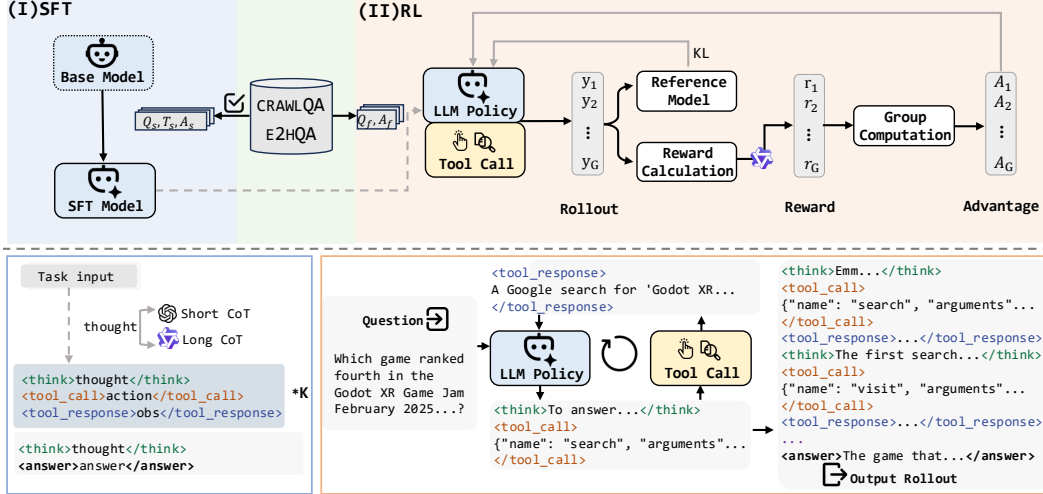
(I)SFT

Base Model

SFT Model

$Q_s, T_s, A_s$

CRAWLQA
E2HQA

$Q_f, A_f$

(II)RL

KL

LLM Policy

Tool Call

$y_1$
$y_2$
⋮
$y_G$

Rollout

Reference Model

Reward Calculation

$r_1$
$r_2$
⋮
$r_G$

Reward

Group Computation

$A_1$
$A_2$
⋮
$A_G$

Advantage

Task input

thought

Short CoT

Long CoT

<think>thought</think>
<tool_call>action</tool_call>
<tool_response>obs</tool_response>

*K

<think>thought</think>
<answer>answer</answer>

Question

Which game ranked fourth in the Godot XR Game Jam February 2025...?

<tool_response>
A Google search for 'Godot XR...
</tool_response>

LLM Policy

Tool Call

<think>To answer...</think>
<tool_call>
{"name": "search", "arguments"...
</tool_call>

<think>Emm...</think>
<tool_call>
{"name": "search", "arguments"...
</tool_call>
<tool_response>...</tool_response>
<think>The first search...</think>
<tool_call>
{"name": "visit", "arguments"...
</tool_call>
<tool_response>...</tool_response>
...
<answer>The game that...</answer>

Output Rollout